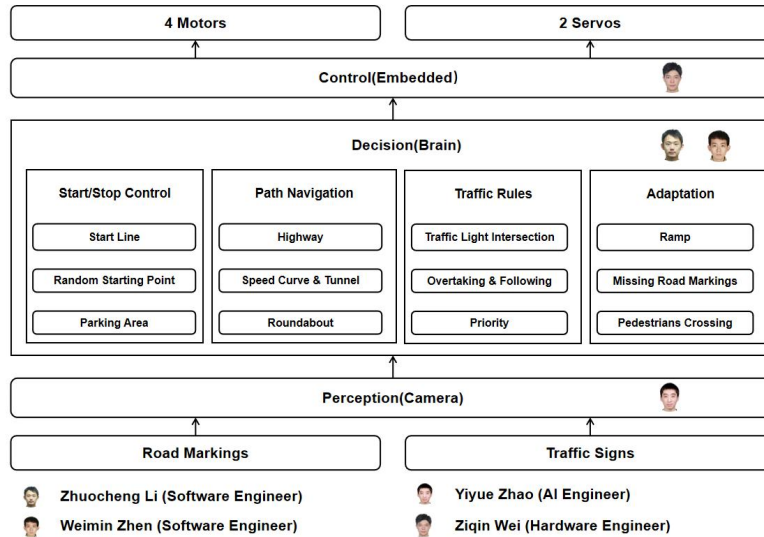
4 Motors

2 Servos

Control(Embedded)

Decision(Brain)

Start/Stop Control

Start Line

Random Starting Point

Parking Area

Path Navigation

Highway

Speed Curve & Tunnel

Roundabout

Traffic Rules

Traffic Light Intersection

Overtaking & Following

Priority

Adaptation

Ramp

Missing Road Markings

Pedestrians Crossing

Perception(Camera)

Road Markings

Traffic Signs

Zhuocheng Li (Software Engineer)

Yiyue Zhao (AI Engineer)

Weimin Zhen (Software Engineer)

Ziqin Wei (Hardware Engineer)